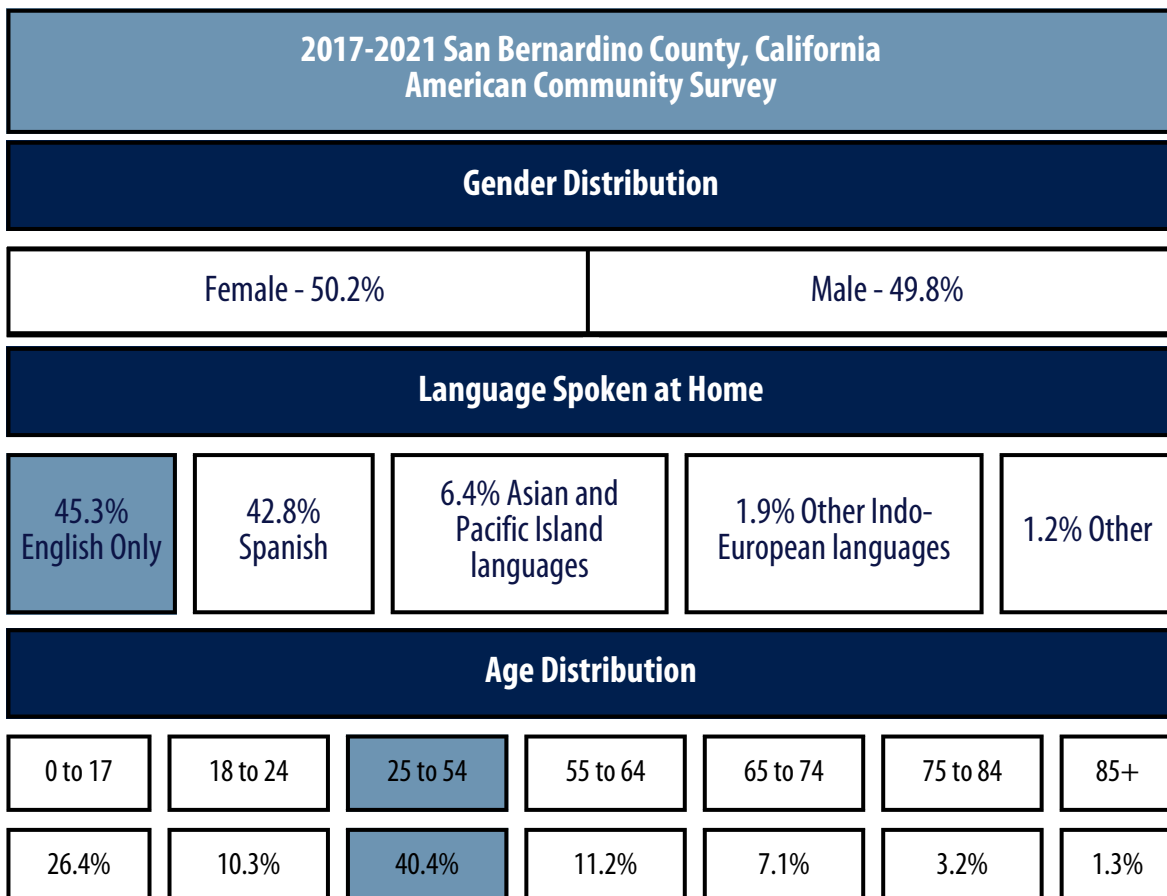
2017-2021 San Bernardino County, California
American Community Survey

Gender Distribution

| Female - 50.2% | Male - 49.8% |
|---|---|

Language Spoken at Home

| 45.3% English Only | 42.8% Spanish | 6.4% Asian and Pacific Island languages | 1.9% Other Indo-European languages | 1.2% Other |
|---|---|---|---|---|

Age Distribution

| 0 to 17 | 18 to 24 | 25 to 54 | 55 to 64 | 65 to 74 | 75 to 84 | 85+ |
|---|---|---|---|---|---|---|
| 26.4% | 10.3% | 40.4% | 11.2% | 7.1% | 3.2% | 1.3% |